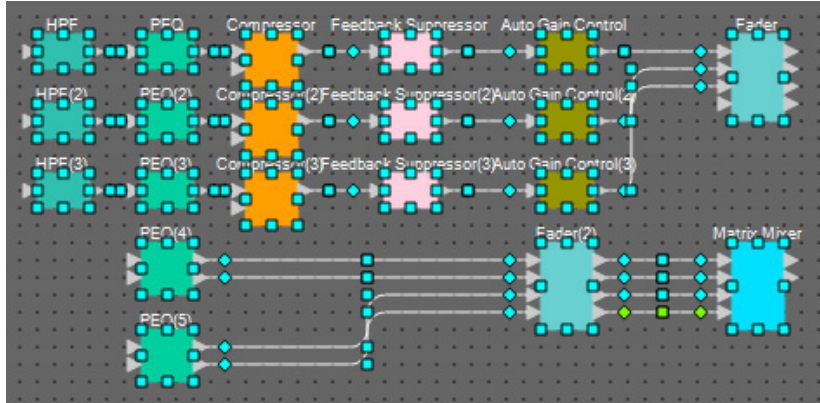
HPF
PEQ
Compressor
Feedback Suppressor
Auto Gain Control
Fader
HPF(2)
PEQ(2)
Compressor(2)
Feedback Suppressor(2)
Auto Gain Control(2)
HPF(3)
PEQ(3)
Compressor(3)
Feedback Suppressor(3)
Auto Gain Control(3)
PEQ(4)
Fader(2)
Matrix Mixer
PEQ(5)